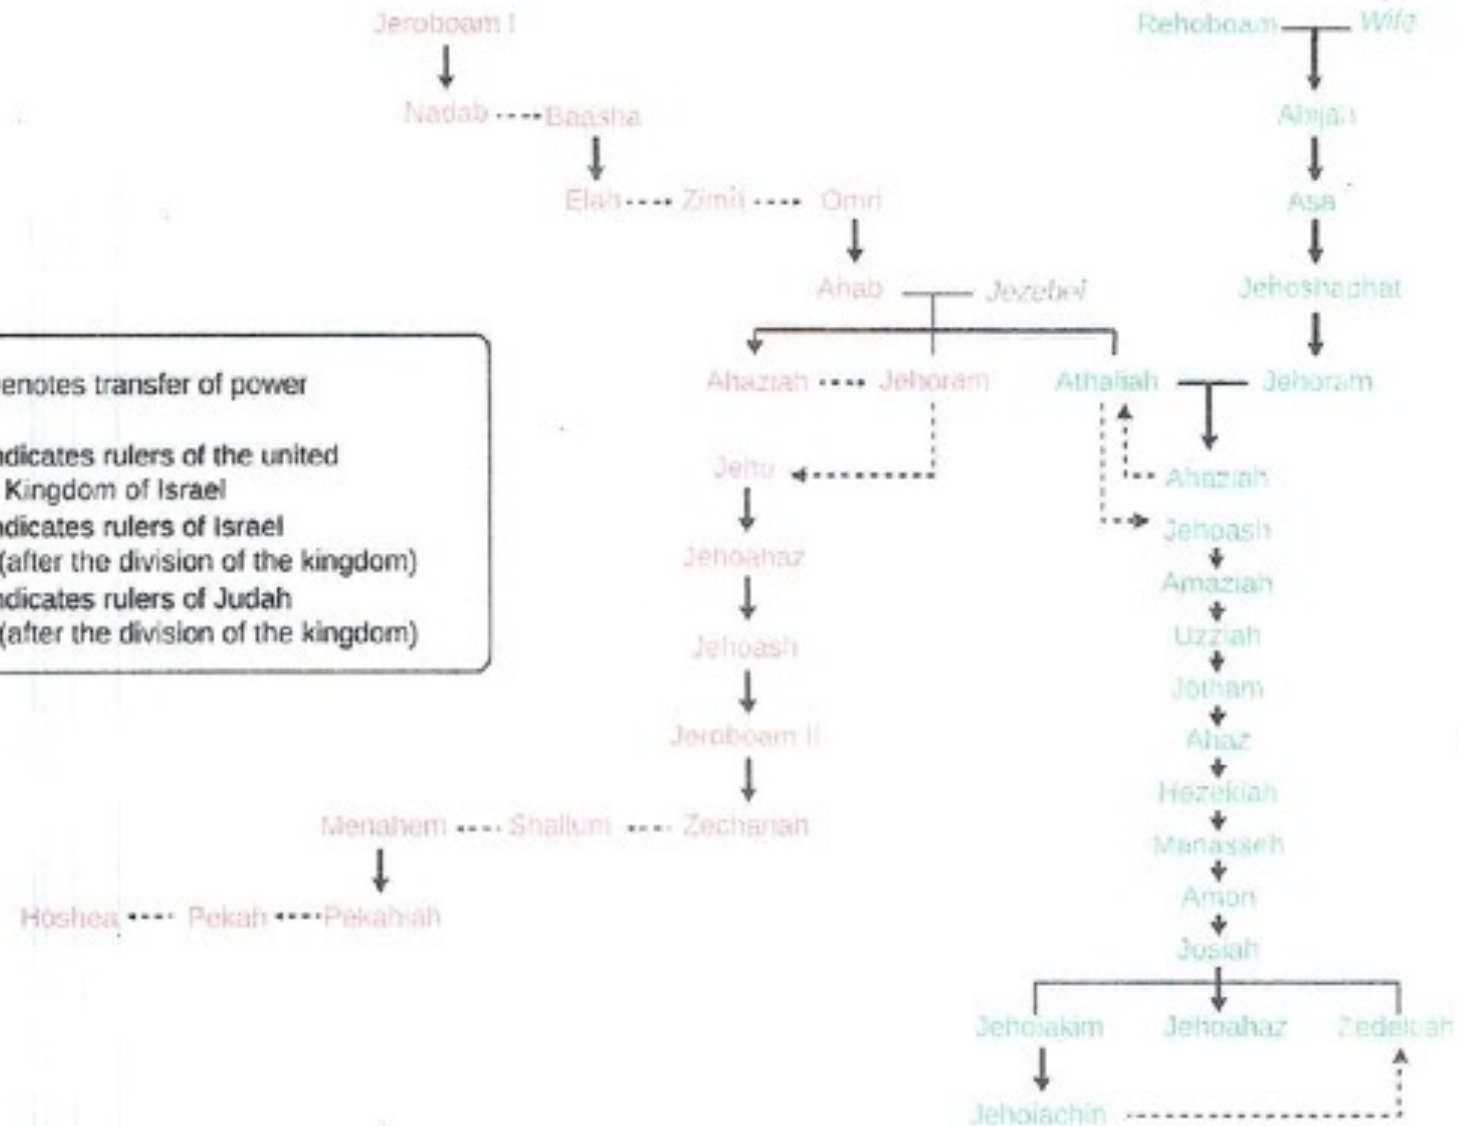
Jeroboam I

Nadab Baasha

Elah Zimri Omri

Ahab Jezebel

Ahaziah Jehoram

Jehu

Jehoahaz

Jehoash

Jeroboam II

Menahem Shallum Zechariah

Hoshea Pekah Pekahiah

Rehoboam Wife

Abijah

Asa

Jehoshaphat

Athaliah Jehoram

Ahaziah

Jehoash

Amaziah

Uzziah

Jotham

Ahaz

Hezekiah

Manasseh

Amon

Josiah

Jehoiakim Jehoahaz Zedekiah

Jehoiachin

enotes transfer of power

ndicates rulers of the united Kingdom of Israel
ndicates rulers of Israel (after the division of the kingdom)
ndicates rulers of Judah (after the division of the kingdom)